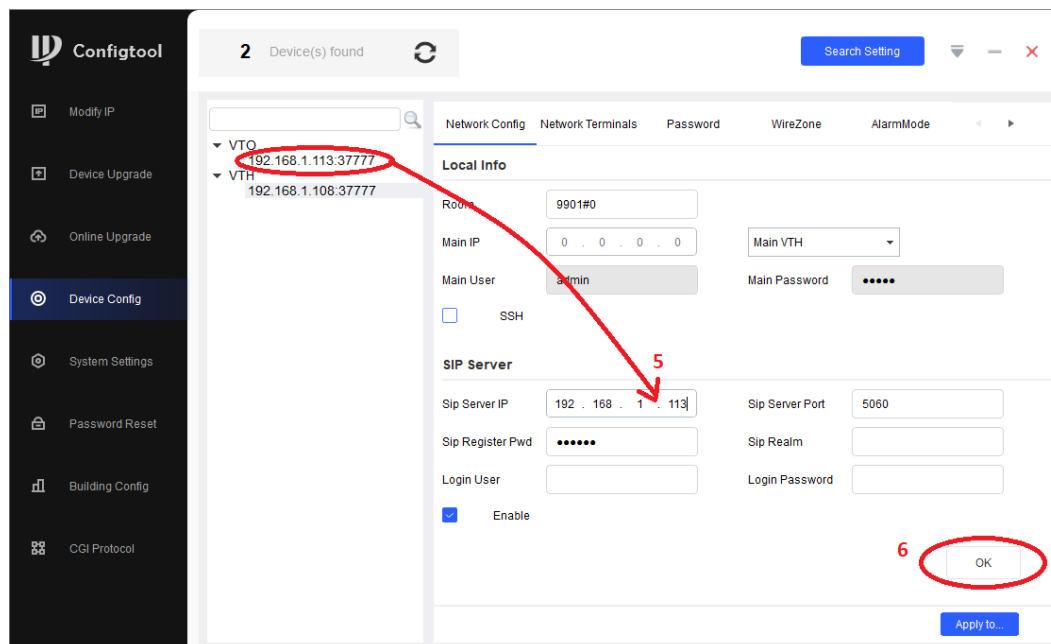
Configtool

Modify IP

Device Upgrade

Online Upgrade

Device Config

System Settings

Password Reset

Building Config

CGI Protocol

2 Device(s) found

Search Setting

VTO
192.168.1.113:37777
VTH
192.168.1.108:37777

Network Config | Network Terminals | Password | WireZone | AlarmMode

Local Info

Room 9901#0

Main IP 0 . 0 . 0 . 0

Main VTH

Main User admin

Main Password ●●●●●

SSH

SIP Server

5

Sip Server IP 192 . 168 . 1 . 113

Sip Server Port 5060

Sip Register Pwd ●●●●●●

Sip Realm

Login User

Login Password

Enable

6

OK

Apply to...